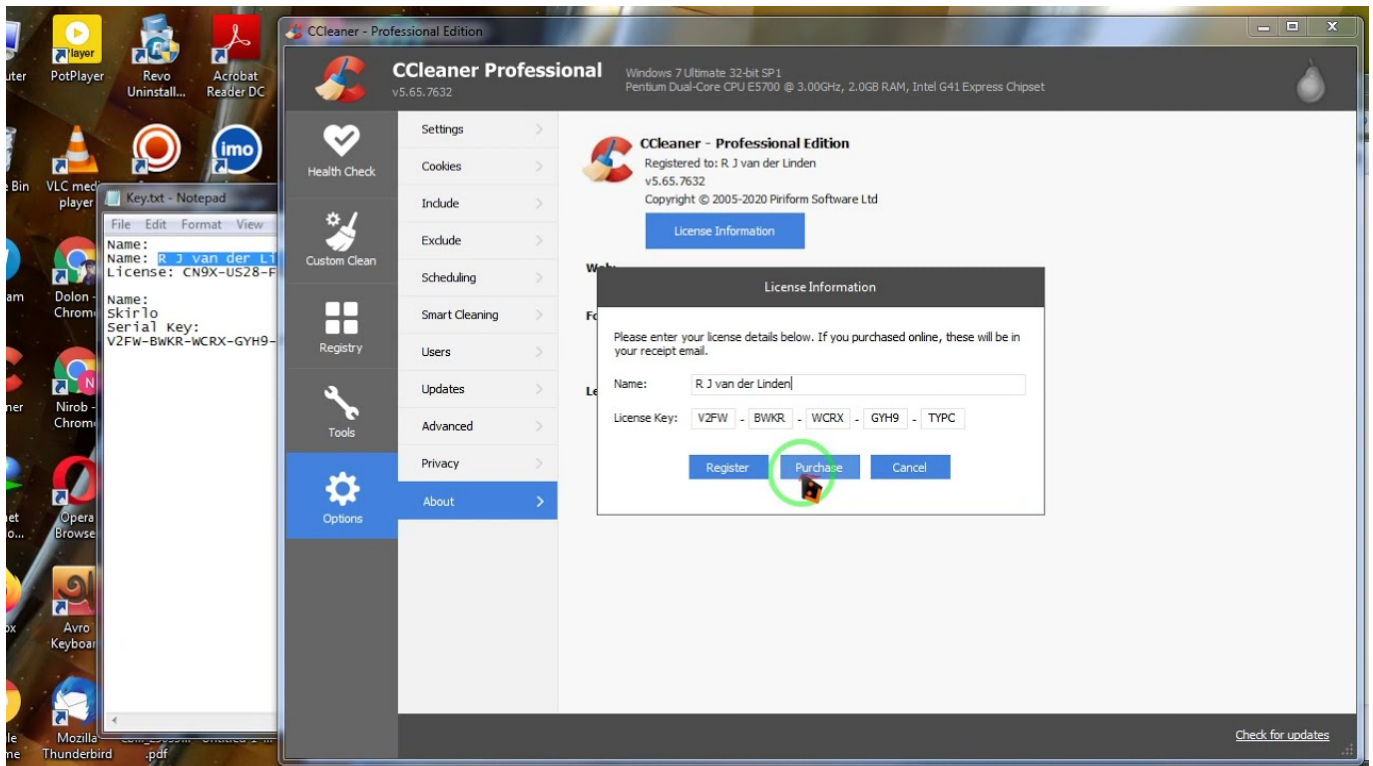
uter
PotPlayer
Revo Uninstall...
Acrobat Reader DC
e Bin
VLC media player
am
Dolon - Chrome
ner
Nirob - Chrome
et o...
Opera Browser
ox
Avro Keyboard
le me
Mozilla Thunderbird
.pdf

Key.txt - Notepad
File Edit Format View
Name:
Name: R J van der Li
License: CN9X-US28-F

Name:
Skirlo
Serial Key:
V2FW-BWKR-WCRX-GYH9-

CCleaner - Professional Edition
CCleaner Professional
v5.65.7632
Windows 7 Ultimate 32-bit SP1
Pentium Dual-Core CPU E5700 @ 3.00GHz, 2.0GB RAM, Intel G41 Express Chipset

Health Check
Custom Clean
Registry
Tools
Options

Settings
Cookies
Include
Exclude
Scheduling
Smart Cleaning
Users
Updates
Advanced
Privacy
About

CCleaner - Professional Edition
Registered to: R J van der Linden
v5.65.7632
Copyright © 2005-2020 Piriform Software Ltd
License Information

License Information
Please enter your license details below. If you purchased online, these will be in your receipt email.
Name: R J van der Linden
License Key: V2FW - BWKR - WCRX - GYH9 - TYPC
Register
Purchase
Cancel

Check for updates